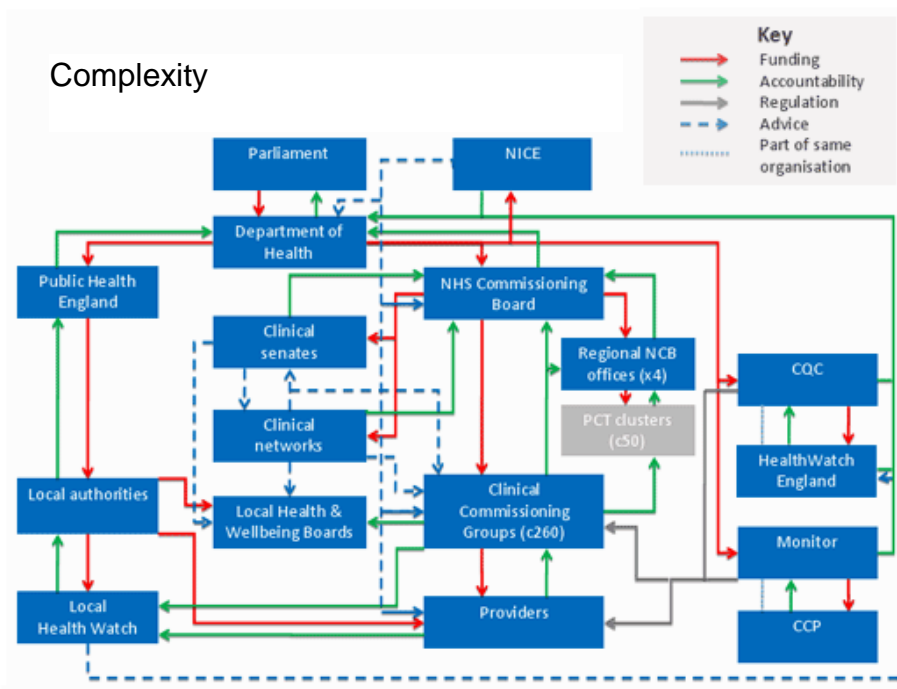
Complexity

Key
Funding
Accountability
Regulation
Advice
Part of same organisation

Parliament

NICE

Department of Health

Public Health England

NHS Commissioning Board

Clinical senates

Regional NCB offices (x4)

CQC

PCT clusters (c50)

Clinical networks

HealthWatch England

Local authorities

Local Health & Wellbeing Boards

Clinical Commissioning Groups (c260)

Monitor

Local Health Watch

Providers

CCP